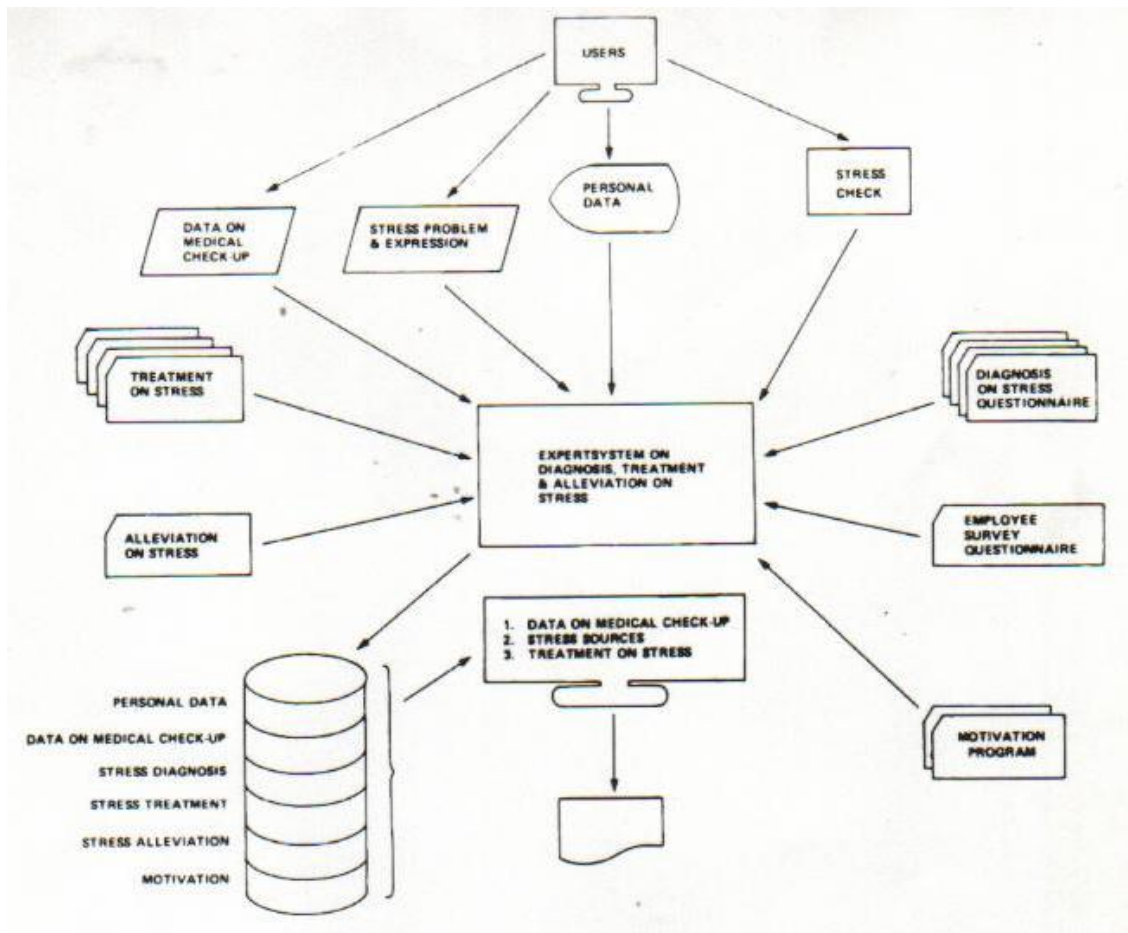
USERS

DATA ON MEDICAL CHECK-UP

STRESS PROBLEM & EXPRESSION

PERSONAL DATA

STRESS CHECK

TREATMENT ON STRESS

DIAGNOSIS ON STRESS QUESTIONNAIRE

EXPERTSYSTEM ON DIAGNOSIS, TREATMENT & ALLEVIATION ON STRESS

ALLEVIATION ON STRESS

EMPLOYEE SURVEY QUESTIONNAIRE

1. DATA ON MEDICAL CHECK-UP
2. STRESS SOURCES
3. TREATMENT ON STRESS

PERSONAL DATA
DATA ON MEDICAL CHECK-UP
STRESS DIAGNOSIS
STRESS TREATMENT
STRESS ALLEVIATION
MOTIVATION

MOTIVATION PROGRAM